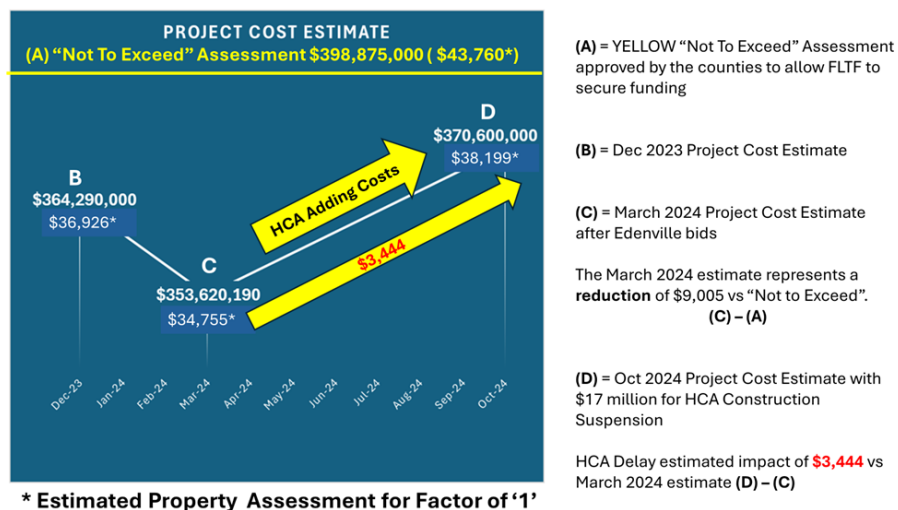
PROJECT COST ESTIMATE
(A) “Not To Exceed” Assessment $398,875,000 ( $43,760*)

B
$364,290,000
$36,926*

C
$353,620,190
$34,755*

D
$370,600,000
$38,199*

HCA Adding Costs

$3,444

Dec-23
Jan-24
Feb-24
Mar-24
Apr-24
May-24
Jun-24
Jul-24
Aug-24
Sep-24
Oct-24

* Estimated Property Assessment for Factor of ‘1’

(A) = YELLOW “Not To Exceed” Assessment approved by the counties to allow FLTF to secure funding

(B) = Dec 2023 Project Cost Estimate

(C) = March 2024 Project Cost Estimate after Edenville bids

The March 2024 estimate represents a reduction of $9,005 vs “Not to Exceed”.
(C) – (A)

(D) = Oct 2024 Project Cost Estimate with $17 million for HCA Construction Suspension

HCA Delay estimated impact of $3,444 vs March 2024 estimate (D) – (C)